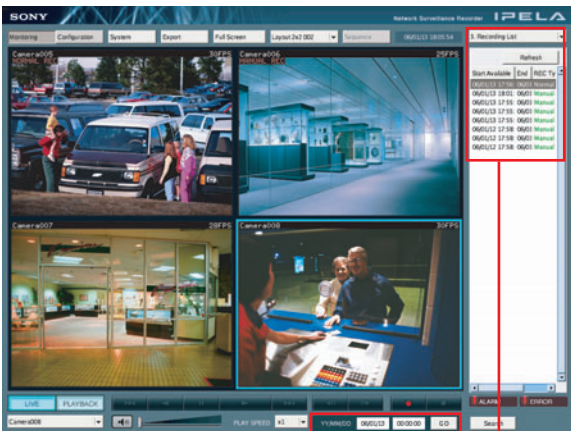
SONY

Network Surveillance Recorder IPELA

Monitoring | Configuration | System | Export | Full Screen | Layout 2x2 002 | Sequence | 06/01/13 18:05:54

3. Recording List

Refresh

| Start Available | End | REC Ty |
|---|---|---|
| 06/01/13 17:58: | 06/0 | Normal |
| 06/01/13 18:01: | 06/0 | Manual |
| 06/01/13 17:55: | 06/0 | Manual |
| 06/01/13 17:55: | 06/0 | Manual |
| 06/01/13 17:55: | 06/0 | Manual |
| 06/01/12 17:58: | 06/0 | Manual |
| 06/01/12 17:58: | 06/0 | Manual |
| 06/01/12 17:58: | 06/0 | Manual |

Camera005 30FPS
NORMAL REC

Camera006 25FPS
MANUAL REC

Camera007 29FPS

Camera008 30FPS

LIVE | PLAYBACK

Camera008

PLAY SPEED x1

YY/MM/DD 06/01/13 00:00:00 GO

ALARM | ERROR

Search